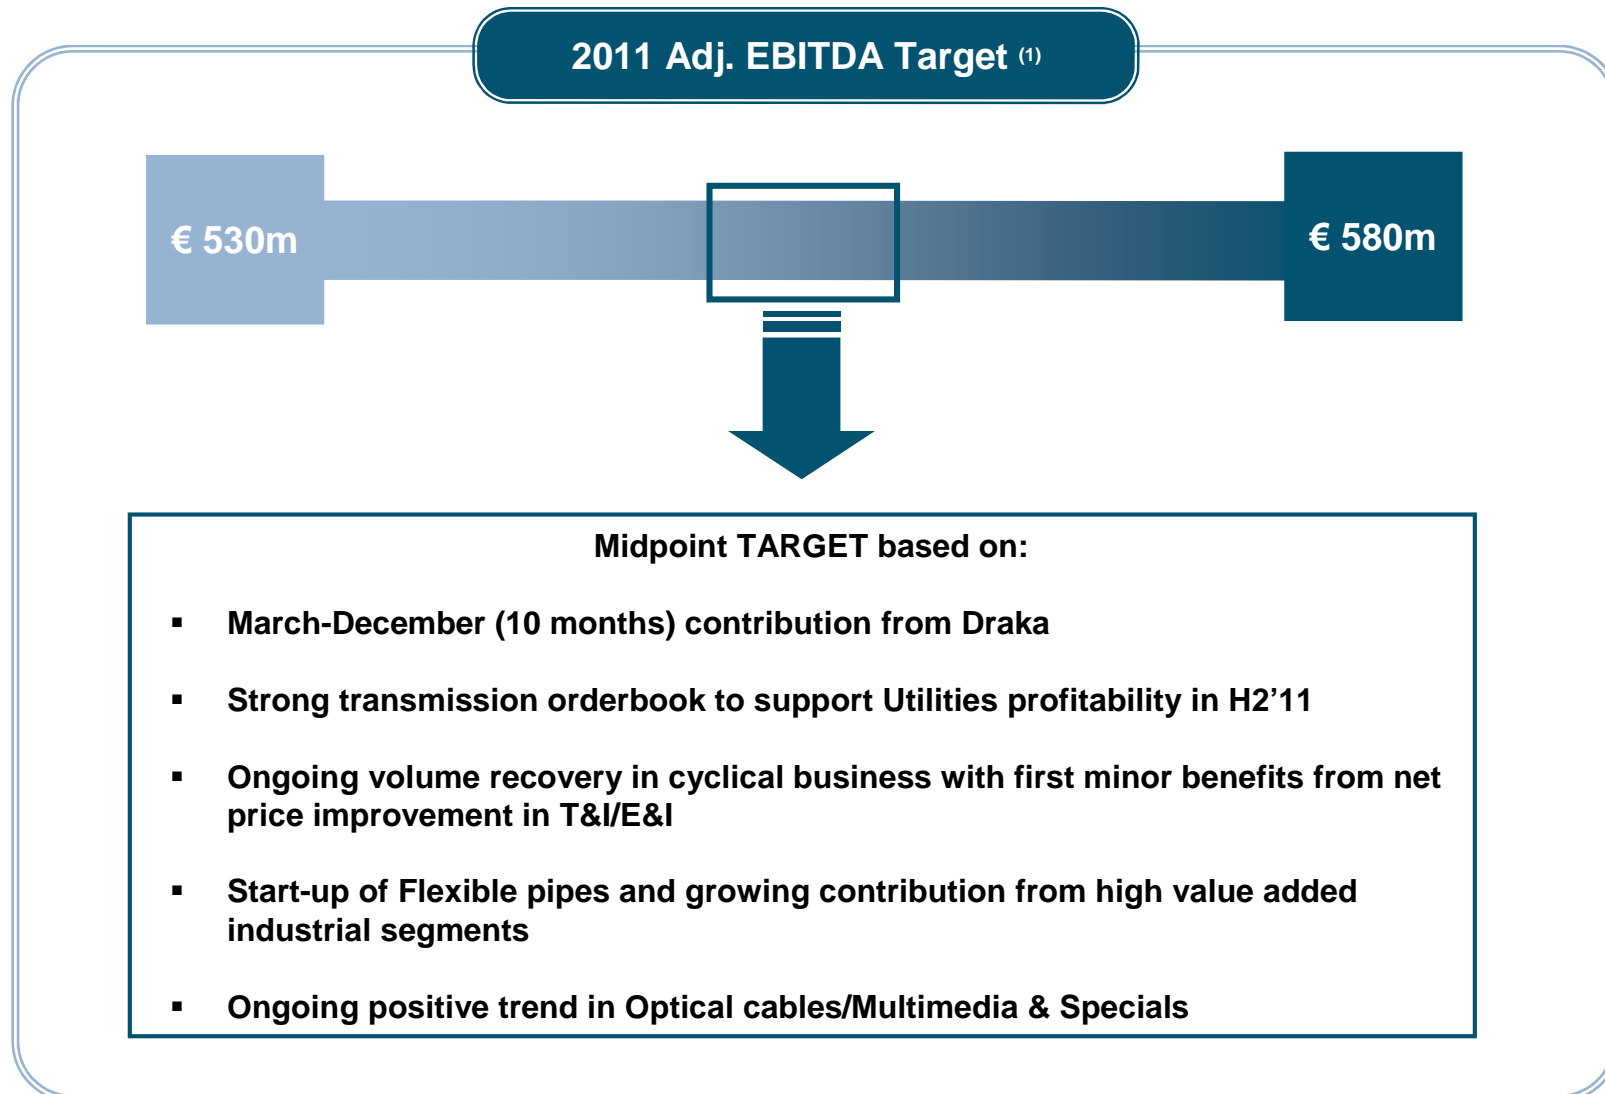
2011 Adj. EBITDA Target $^{(1)}$

€ 530m

€ 580m

Midpoint TARGET based on:

▪ March-December (10 months) contribution from Draka

▪ Strong transmission orderbook to support Utilities profitability in H2’11

▪ Ongoing volume recovery in cyclical business with first minor benefits from net price improvement in T&I/E&I

▪ Start-up of Flexible pipes and growing contribution from high value added industrial segments

▪ Ongoing positive trend in Optical cables/Multimedia & Specials